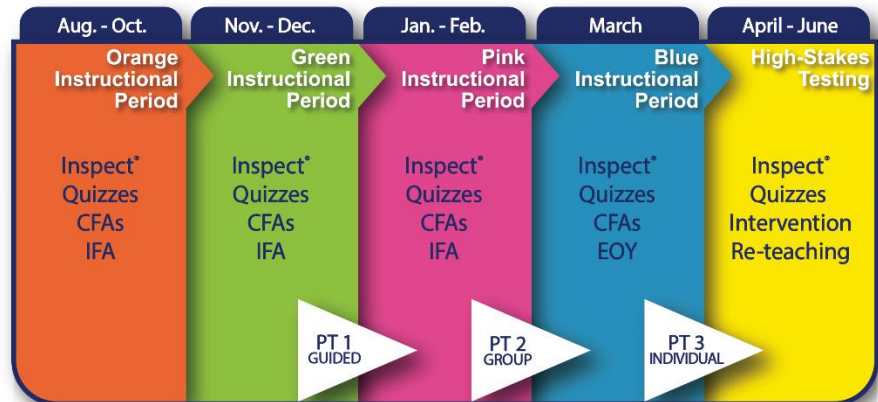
Aug. - Oct.

Orange Instructional Period

Inspect®
Quizzes
CFAs
IFA

Nov. - Dec.

Green Instructional Period

Inspect®
Quizzes
CFAs
IFA

PT 1
GUIDED

Jan. - Feb.

Pink Instructional Period

Inspect®
Quizzes
CFAs
IFA

PT 2
GROUP

March

Blue Instructional Period

Inspect®
Quizzes
CFAs
EOY

PT 3
INDIVIDUAL

April - June

High-Stakes Testing

Inspect®
Quizzes
Intervention
Re-teaching